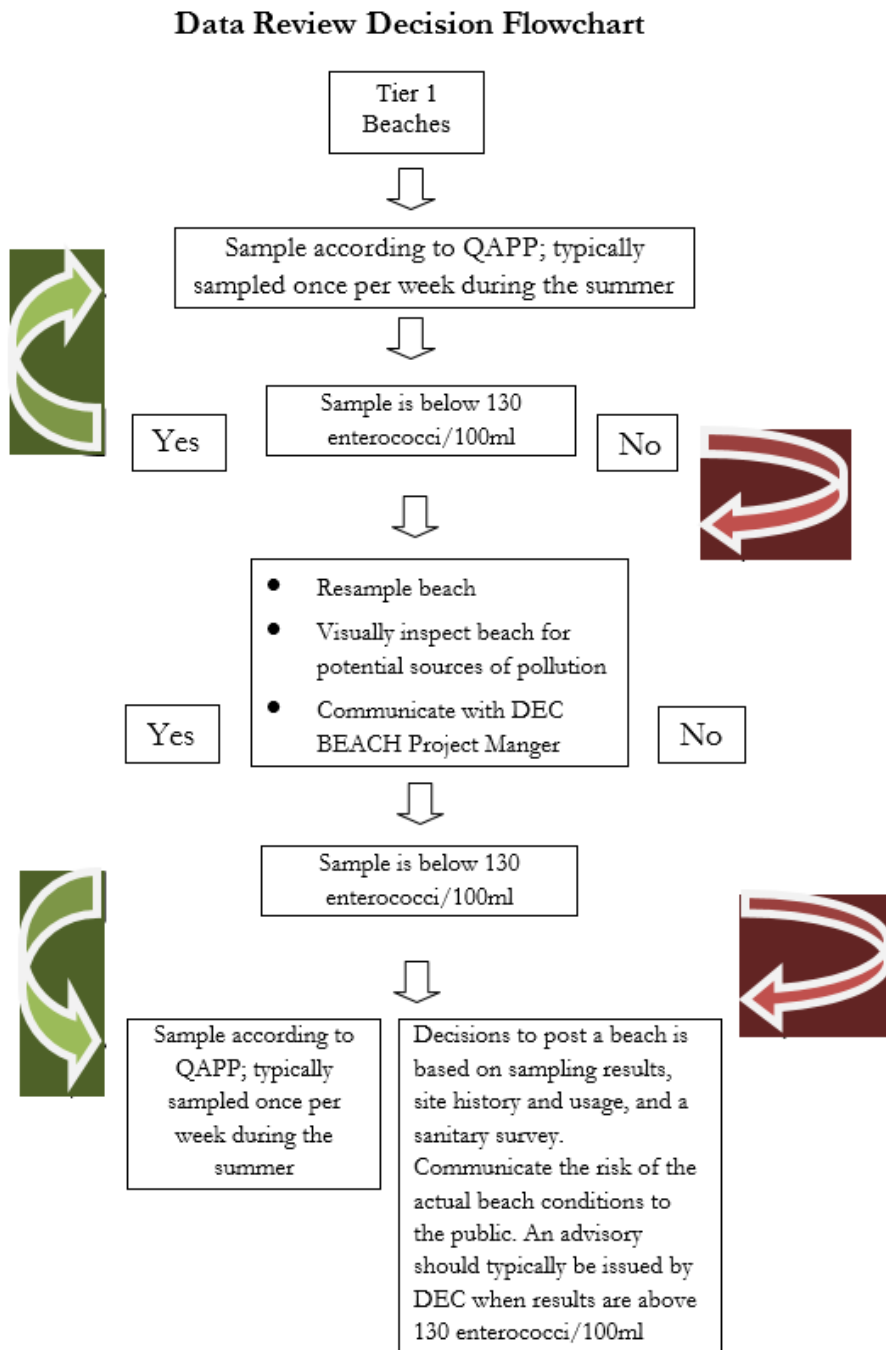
Data Review Decision Flowchart

Tier 1 Beaches

Sample according to QAPP; typically sampled once per week during the summer

Sample is below 130 enterococci/100ml

Yes

No

- Resample beach
- Visually inspect beach for potential sources of pollution
- Communicate with DEC BEACH Project Manger

Yes

No

Sample is below 130 enterococci/100ml

Sample according to QAPP; typically sampled once per week during the summer

Decisions to post a beach is based on sampling results, site history and usage, and a sanitary survey. Communicate the risk of the actual beach conditions to the public. An advisory should typically be issued by DEC when results are above 130 enterococci/100ml